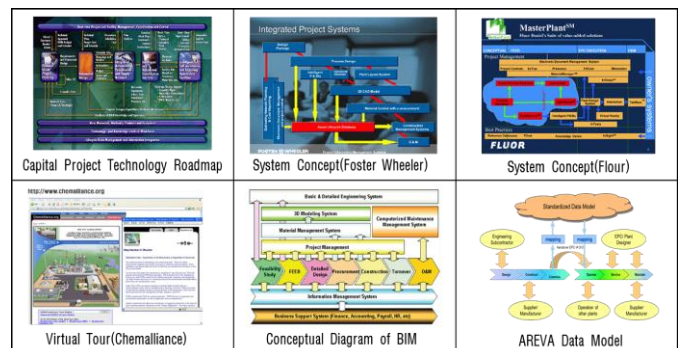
Capital Project Technology Roadmap

Integrated Project Systems

FOSTER WHEELER

System Concept(Foster Wheeler)

MasterPlan$^{SM}$

Fluor Daniel's Suite of value-added solutions

Project Management

Owner's Systems

FLUOR

System Concept(Flour)

http://www.chemalliance.org

Virtual Tour(Chemalliance)

Basic & Detailed Engineering System

3D Modeling System

Computerized Maintenance Management System

Material Management System

Project Management

Feasibility Study

FEED

Detailed Design

Procurement

Construction

Turnover

O&M

Information Management System

Business Support System (Finance, Accounting, Payroll, HR, etc)

Conceptual Diagram of BIM

Standardized Data Model

Engineering Subcontractor

Mapping

Mapping

EPC Plant Designer

Supplier Manufacturer

Operation of other plants

Supplier Manufacturer

AREVA Data Model